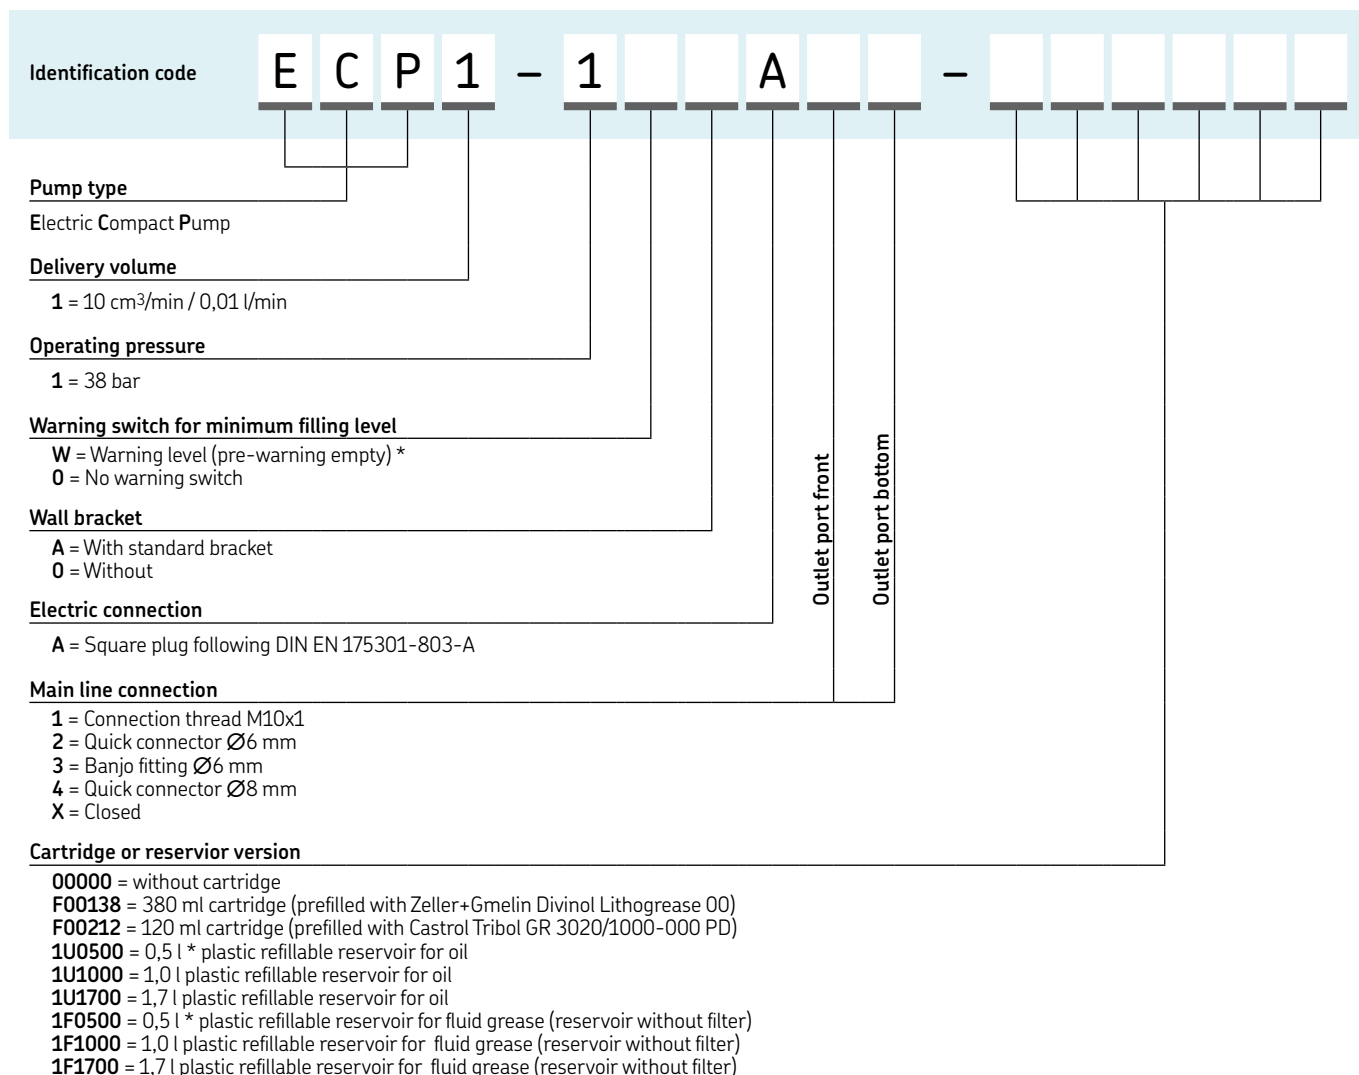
Identification code E C P 1 – 1 _ _ A _ _ – _ _ _ _ _ _

Pump type

Electric Compact Pump

Delivery volume

1 = 10 cm3/min / 0,01 l/min

Operating pressure

1 = 38 bar

Warning switch for minimum filling level

W = Warning level (pre-warning empty) *
0 = No warning switch

Wall bracket

A = With standard bracket
0 = Without

Electric connection

A = Square plug following DIN EN 175301-803-A

Outlet port front

Outlet port bottom

Main line connection

1 = Connection thread M10x1
2 = Quick connector Ø6 mm
3 = Banjo fitting Ø6 mm
4 = Quick connector Ø8 mm
X = Closed

Cartridge or reservior version

00000 = without cartridge
F00138 = 380 ml cartridge (prefilled with Zeller+Gmelin Divinol Lithogrease 00)
F00212 = 120 ml cartridge (prefilled with Castrol Tribol GR 3020/1000-000 PD)
1U0500 = 0,5 l * plastic refillable reservoir for oil
1U1000 = 1,0 l plastic refillable reservoir for oil
1U1700 = 1,7 l plastic refillable reservoir for oil
1F0500 = 0,5 l * plastic refillable reservoir for fluid grease (reservoir without filter)
1F1000 = 1,0 l plastic refillable reservoir for fluid grease (reservoir without filter)
1F1700 = 1,7 l plastic refillable reservoir for fluid grease (reservoir without filter)